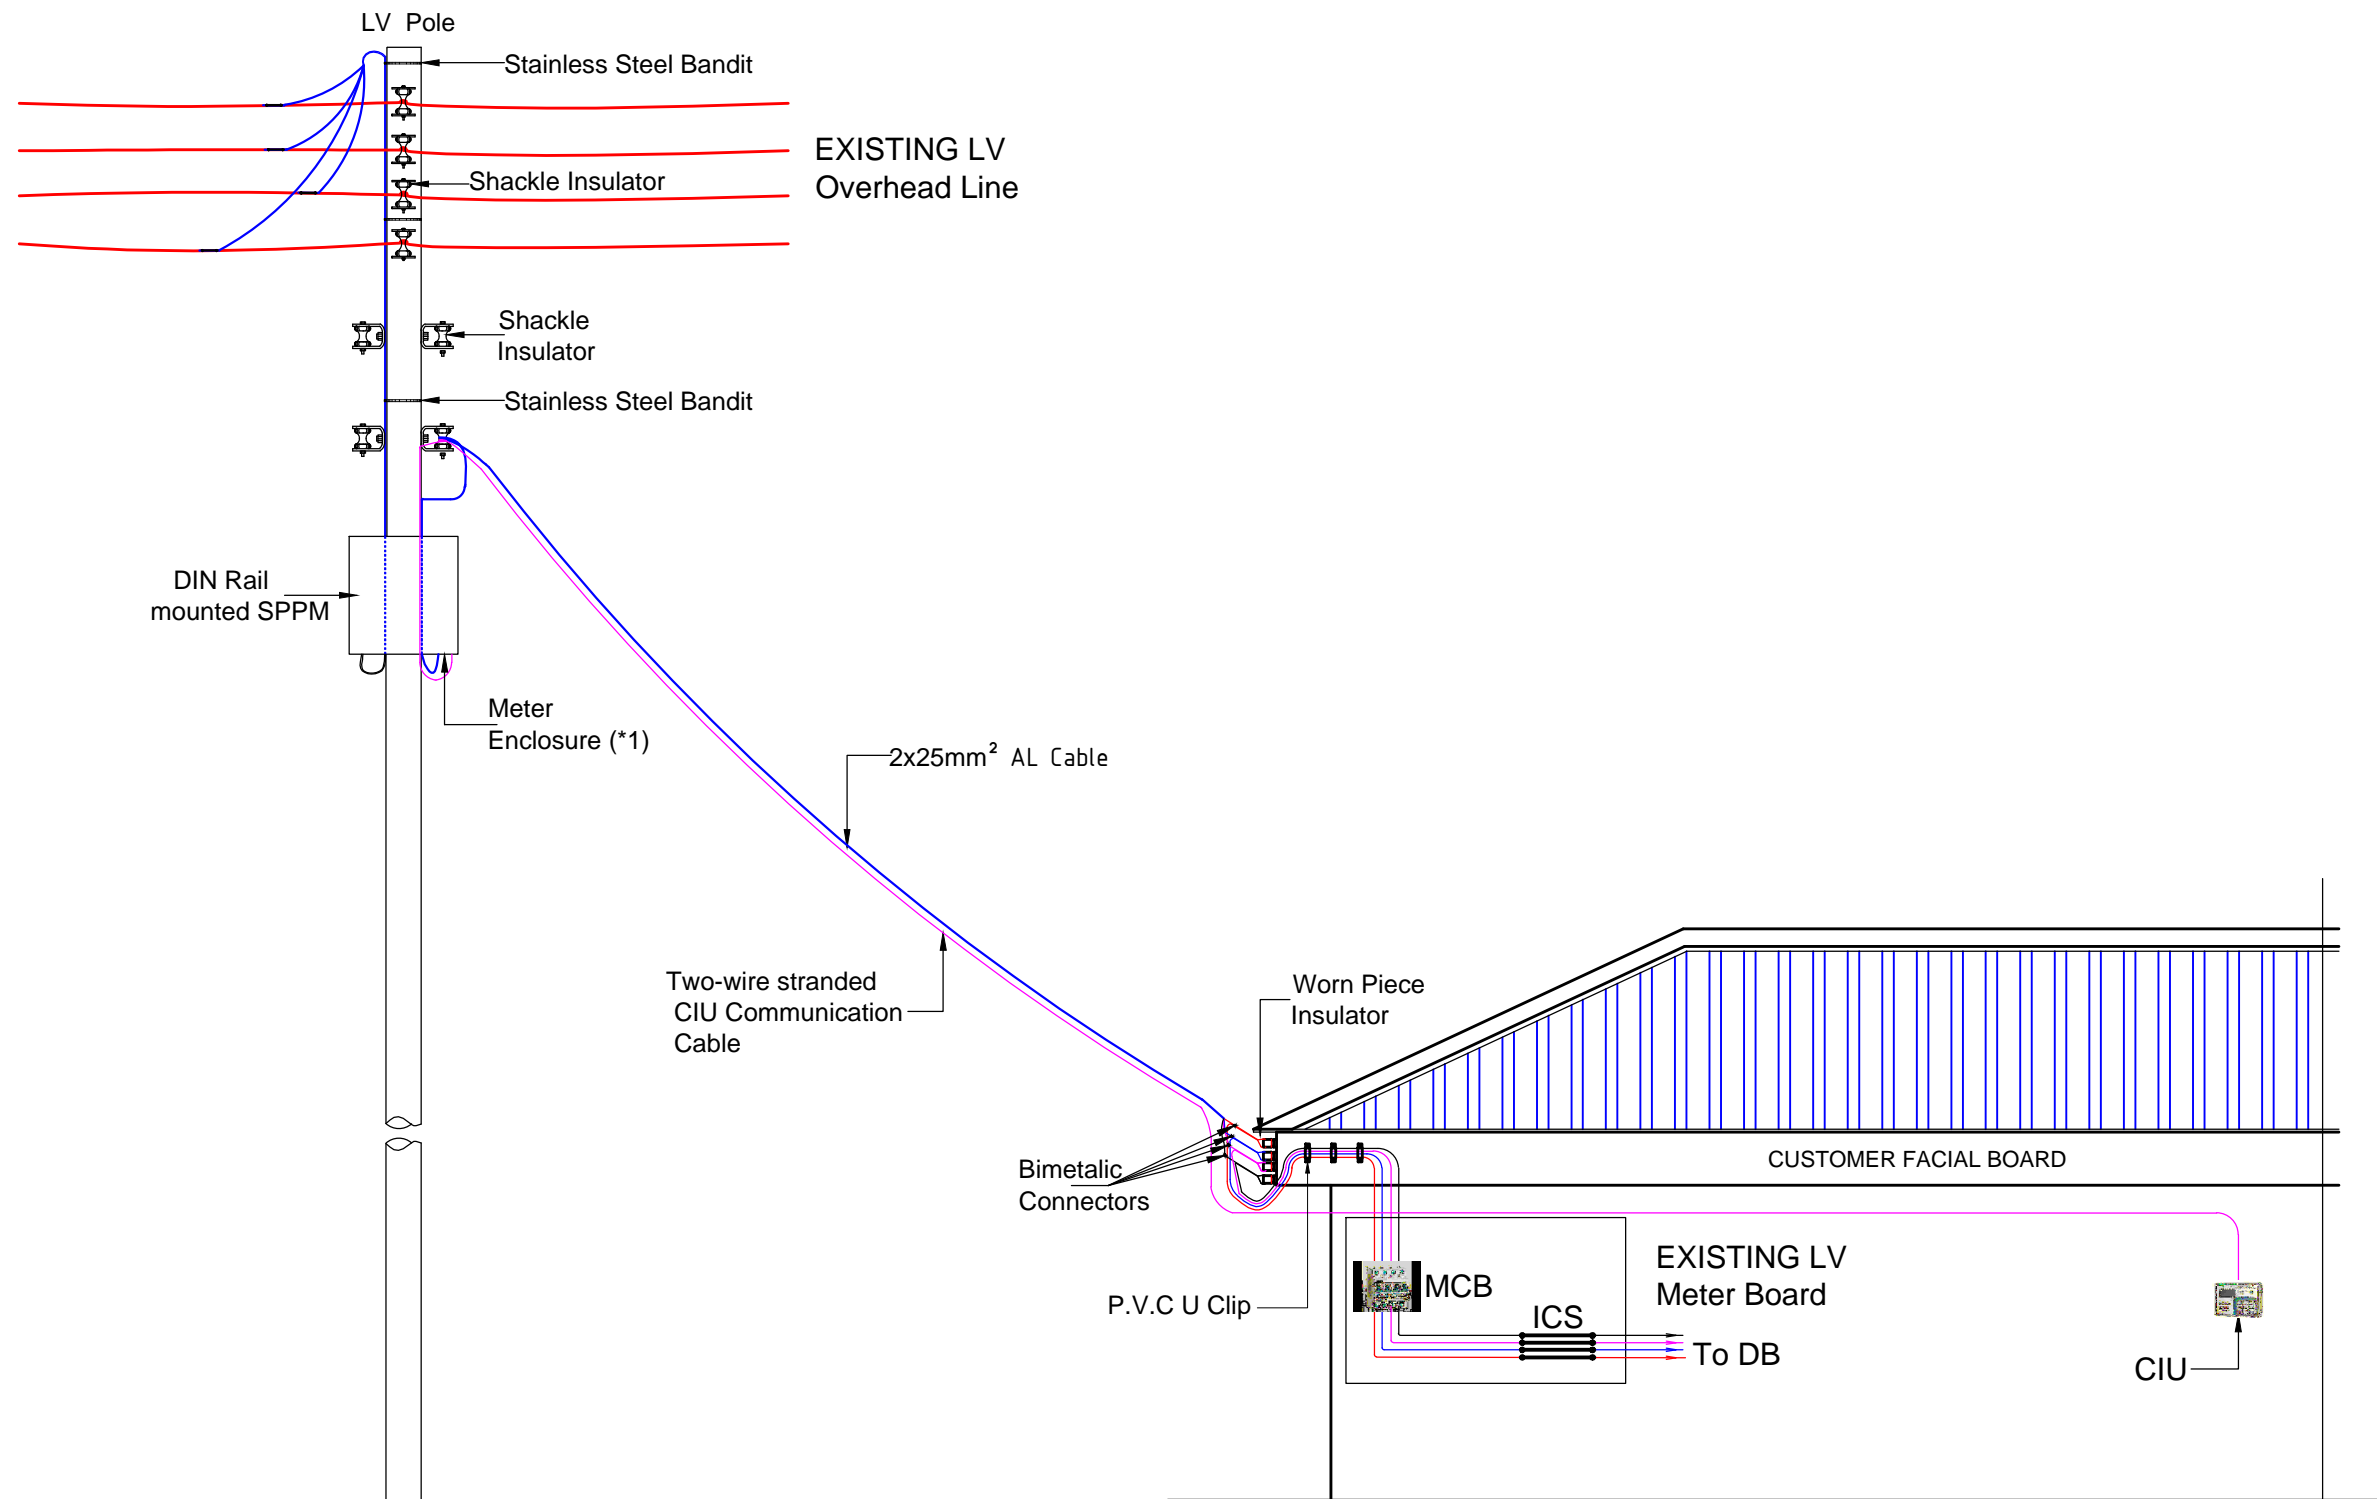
LV Pole

Stainless Steel Bandit

EXISTING LV
Overhead Line

Shackle Insulator

Shackle
Insulator

Stainless Steel Bandit

DIN Rail
mounted SPPM

Meter
Enclosure (*1)

2x25mm$^2$ AL Cable

Two-wire stranded
CIU Communication
Cable

Worn Piece
Insulator

Bimetalic
Connectors

CUSTOMER FACIAL BOARD

P.V.C U Clip

MCB

ICS

EXISTING LV
Meter Board

To DB

CIU